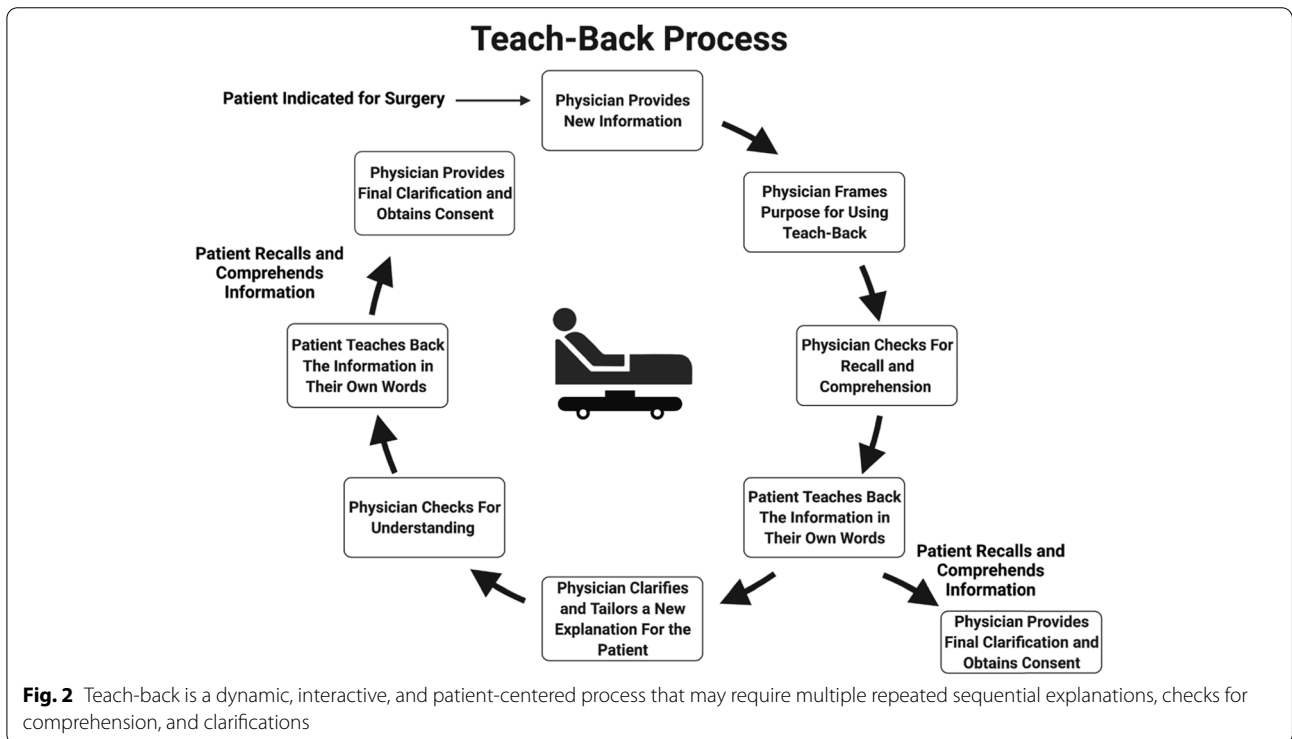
Teach-Back Process

Patient Indicated for Surgery

Physician Provides New Information

Physician Frames Purpose for Using Teach-Back

Physician Checks For Recall and Comprehension

Patient Teaches Back The Information in Their Own Words

Patient Recalls and Comprehends Information

Physician Provides Final Clarification and Obtains Consent

Physician Clarifies and Tailors a New Explanation For the Patient

Physician Checks For Understanding

Patient Teaches Back The Information in Their Own Words

Patient Recalls and Comprehends Information

Physician Provides Final Clarification and Obtains Consent

**Fig. 2** Teach-back is a dynamic, interactive, and patient-centered process that may require multiple repeated sequential explanations, checks for comprehension, and clarifications